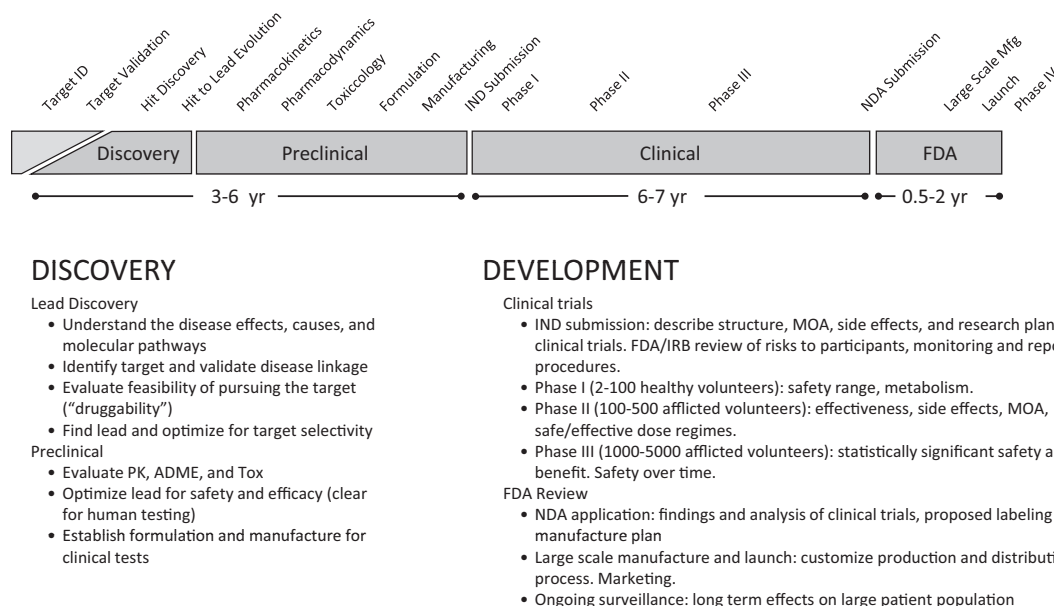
Target ID Target Validation Hit Discovery Hit to Lead Evolution Pharmacokinetics Pharmacodynamics Toxiccology Formulation Manufacturing IND Submission Phase I Phase II Phase III NDA Submission Large Scale Mfg Launch Phase IV

Discovery | Preclinical | Clinical | FDA

3-6 yr 6-7 yr 0.5-2 yr

DISCOVERY

Lead Discovery
• Understand the disease effects, causes, and molecular pathways
• Identify target and validate disease linkage
• Evaluate feasibility of pursuing the target ("druggability")
• Find lead and optimize for target selectivity
Preclinical
• Evaluate PK, ADME, and Tox
• Optimize lead for safety and efficacy (clear for human testing)
• Establish formulation and manufacture for clinical tests

DEVELOPMENT

Clinical trials
• IND submission: describe structure, MOA, side effects, and research plan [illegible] clinical trials. FDA/IRB review of risks to participants, monitoring and repo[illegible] procedures.
• Phase I (2-100 healthy volunteers): safety range, metabolism.
• Phase II (100-500 afflicted volunteers): effectiveness, side effects, MOA, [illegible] safe/effective dose regimes.
• Phase III (1000-5000 afflicted volunteers): statistically significant safety a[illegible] benefit. Safety over time.
FDA Review
• NDA application: findings and analysis of clinical trials, proposed labeling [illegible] manufacture plan
• Large scale manufacture and launch: customize production and distributi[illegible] process. Marketing.
• Ongoing surveillance: long term effects on large patient population